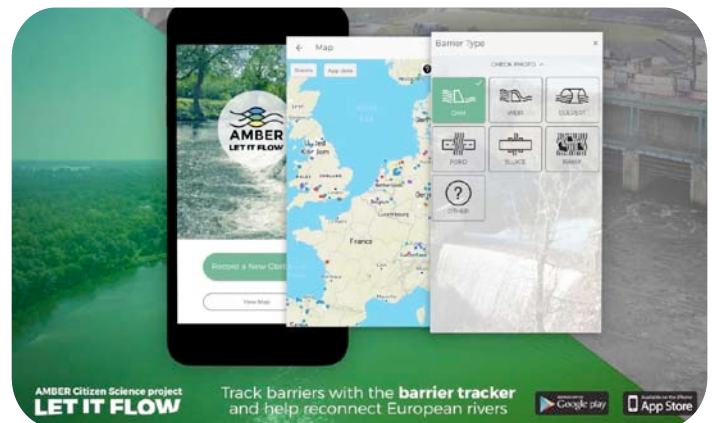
AMBER
LET IT FLOW

Record a New Obst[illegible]

View Map

Map

Basins

App data

United Kingdom

France

Barrier Type

CHECK PHOTO

DAM

WEIR

CULVERT

FORD

SLUICE

RAMP

?

OTHER

AMBER Citizen Science project
LET IT FLOW

Track barriers with the barrier tracker and help reconnect European rivers

Google play

App Store